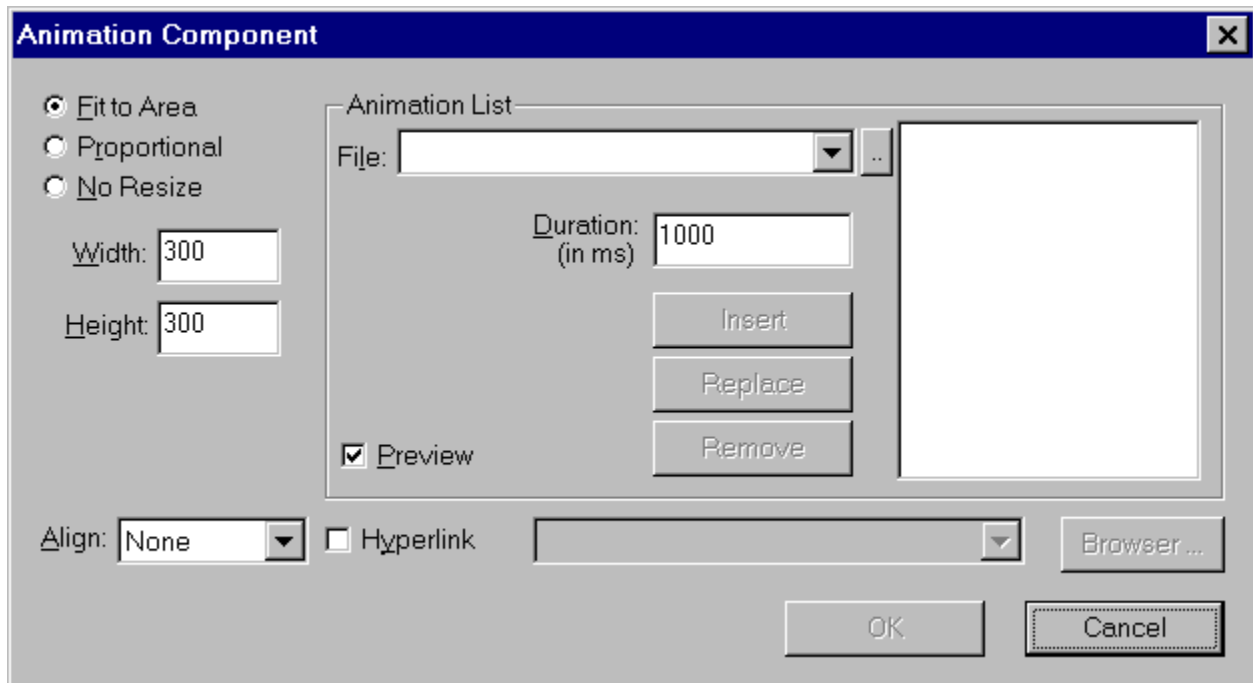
Animation Component

Fit to Area
Proportional
No Resize

Width: 300
Height: 300

Animation List
File: ..
Duration: (in ms) 1000
Insert
Replace
Remove
Preview

Align: None
Hyperlink
Browser ...

OK
Cancel